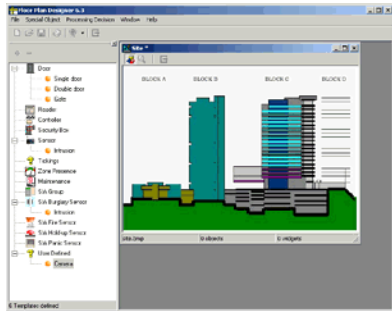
Place Plan Designer 6.3

File Special Object Processing Devices Window Help

Door
Single door
Double door
Gate
Reader
Controller
Security Box
Sensor
Intrusion
Tellings
Zone Presence
Maintenance
Sub Group
Sub Burglary Sensor
Intrusion
Sub Fire Sensor
Sub Holdup Sensor
Sub Panic Sensor
User Defined
Camera

Site *

BLOCK A
BLOCK B
BLOCK C
BLOCK D

site.bmp
0 objects
0 widgets

6 Templates defined